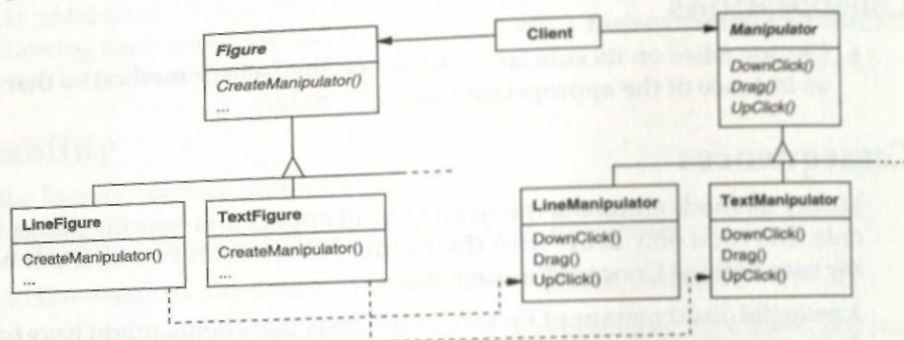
Figure
CreateManipulator()
...

Client

Manipulator
DownClick()
Drag()
UpClick()

LineFigure
CreateManipulator()
...

TextFigure
CreateManipulator()
...

LineManipulator
DownClick()
Drag()
UpClick()

TextManipulator
DownClick()
Drag()
UpClick()